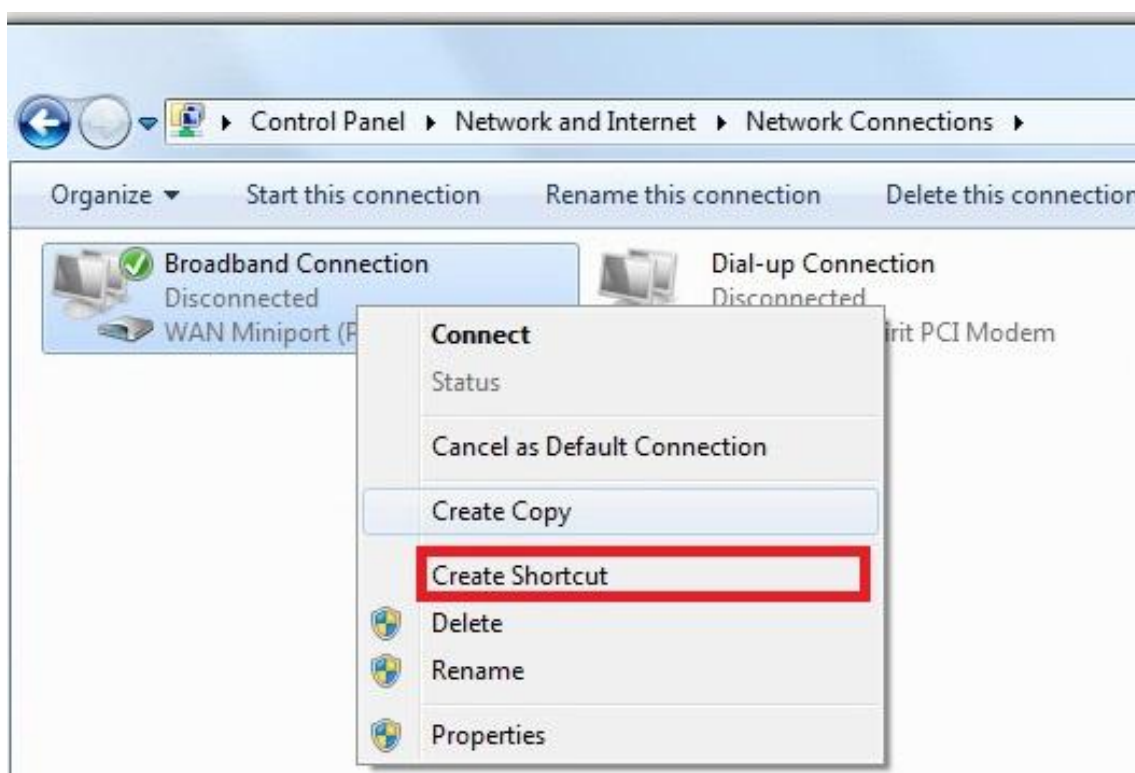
Control Panel ▸ Network and Internet ▸ Network Connections ▸

Organize ▾ Start this connection Rename this connection Delete this connectio

Broadband Connection
Disconnected
WAN Miniport (P

Dial-up Connection
Disconnected
irit PCI Modem

Connect
Status
Cancel as Default Connection
Create Copy
Create Shortcut
Delete
Rename
Properties